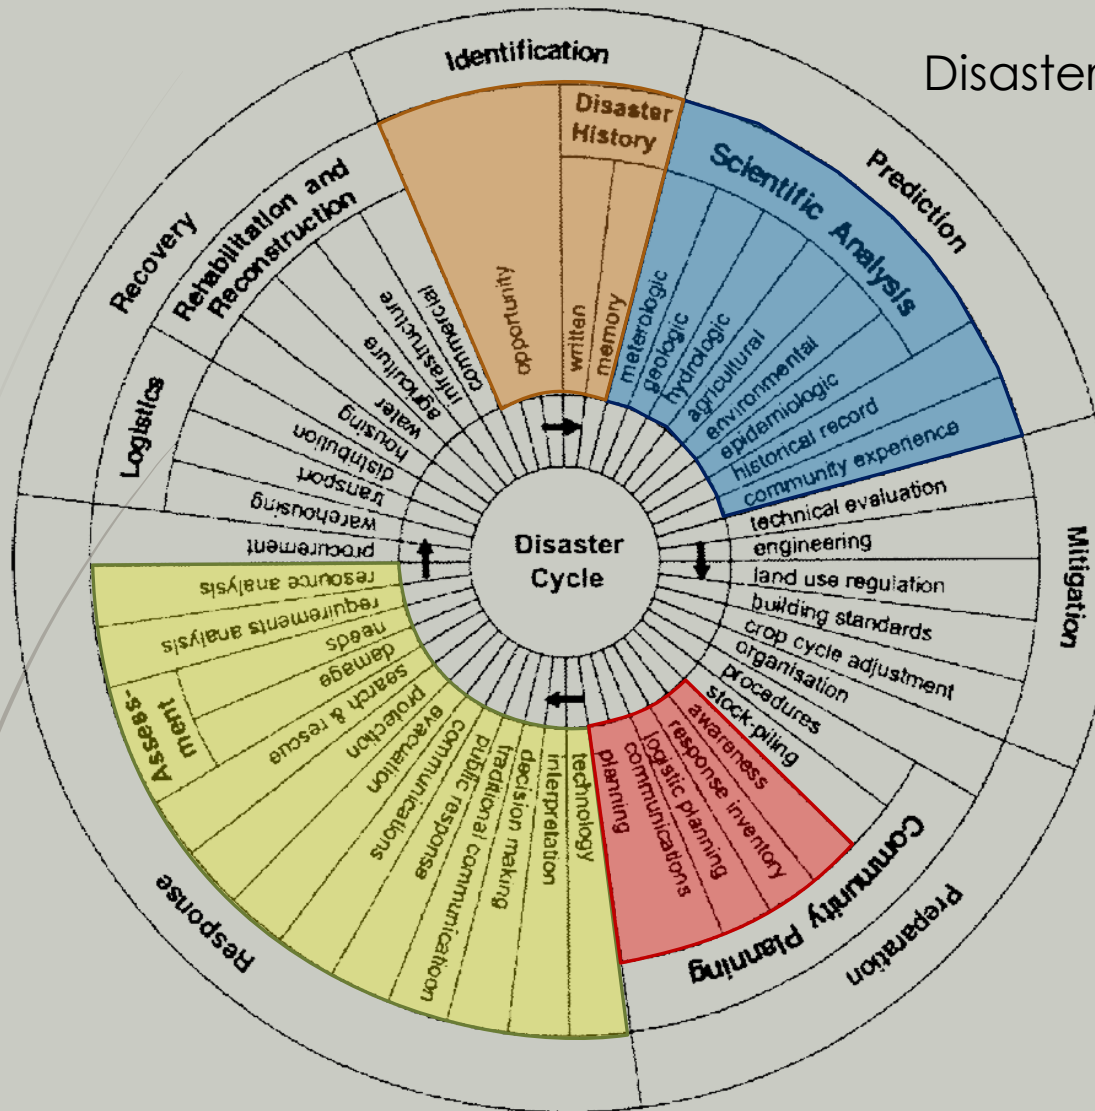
Disaster

Identification

Disaster History

opportunity

written

memory

Scientific Analysis

Prediction

meterologic
geologic
hydrologic
agricultural
environmental
epidemiologic
historical record
community experience

technical evaluation
engineering
land use regulation
building standards
crop cycle adjustment
organisation
procedures
stock-piling

Mitigation

awareness
response inventory
logistic planning
communications
planning

Community Planning

Preparation

technology
interpretation
decision making
traditional communication
public response
communications
evacuation
protection
search & rescue
damage
needs
requirements analysis
resource analysis

Assess-ment

Response

procurement
warehousing
transport
distribution
housing
water
agriculture
infrastructure
commercial

Logistics

Rehabilitation and Reconstruction

Recovery

Disaster Cycle